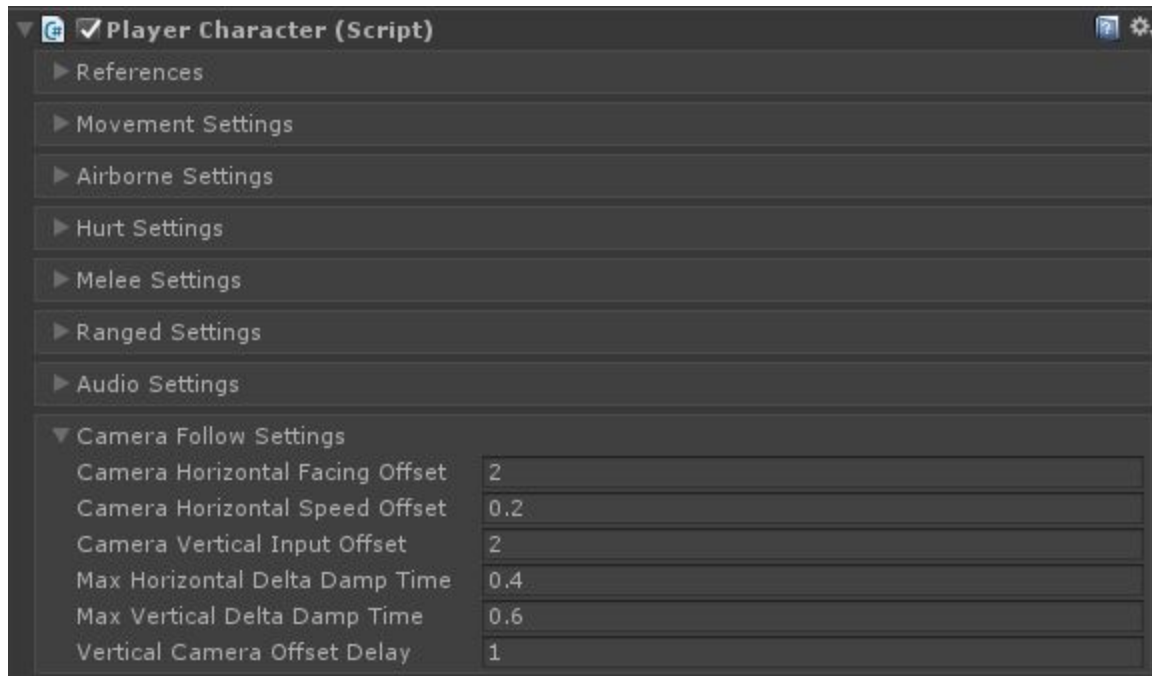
Player Character (Script)

References

Movement Settings

Airborne Settings

Hurt Settings

Melee Settings

Ranged Settings

Audio Settings

Camera Follow Settings

| | |
|---|---|
| Camera Horizontal Facing Offset | 2 |
| Camera Horizontal Speed Offset | 0.2 |
| Camera Vertical Input Offset | 2 |
| Max Horizontal Delta Damp Time | 0.4 |
| Max Vertical Delta Damp Time | 0.6 |
| Vertical Camera Offset Delay | 1 |